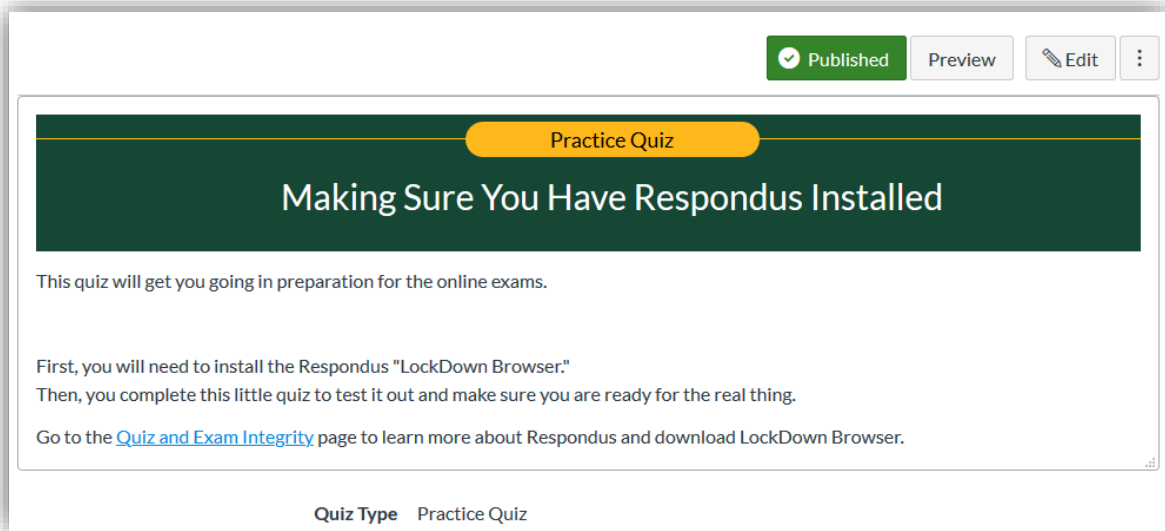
Published Preview Edit ⋮

Practice Quiz

Making Sure You Have Respondus Installed

This quiz will get you going in preparation for the online exams.

First, you will need to install the Respondus "LockDown Browser."
Then, you complete this little quiz to test it out and make sure you are ready for the real thing.

Go to the Quiz and Exam Integrity page to learn more about Respondus and download LockDown Browser.

Quiz Type Practice Quiz